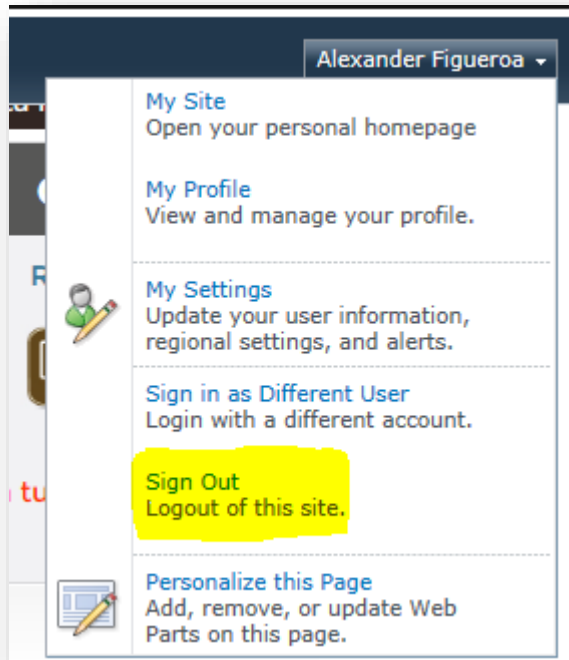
Alexander Figueroa

My Site
Open your personal homepage

My Profile
View and manage your profile.

My Settings
Update your user information, regional settings, and alerts.

Sign in as Different User
Login with a different account.

Sign Out
Logout of this site.

Personalize this Page
Add, remove, or update Web Parts on this page.